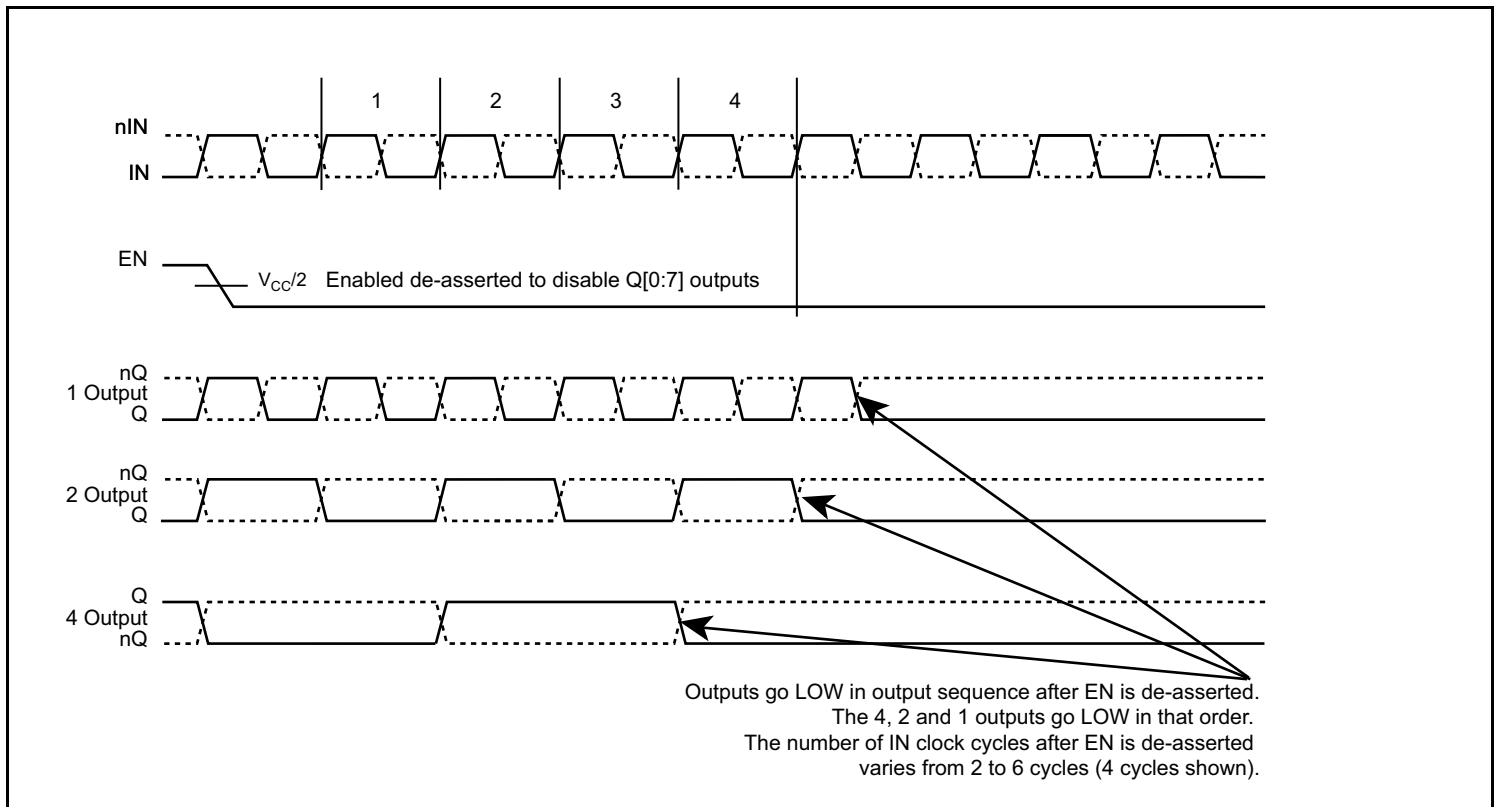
1 2 3 4

nIN
IN

EN
$V_{CC}/2$ Enabled de-asserted to disable Q[0:7] outputs

nQ
1 Output
Q

nQ
2 Output
Q

Q
4 Output
nQ

Outputs go LOW in output sequence after EN is de-asserted. The 4, 2 and 1 outputs go LOW in that order. The number of IN clock cycles after EN is de-asserted varies from 2 to 6 cycles (4 cycles shown).